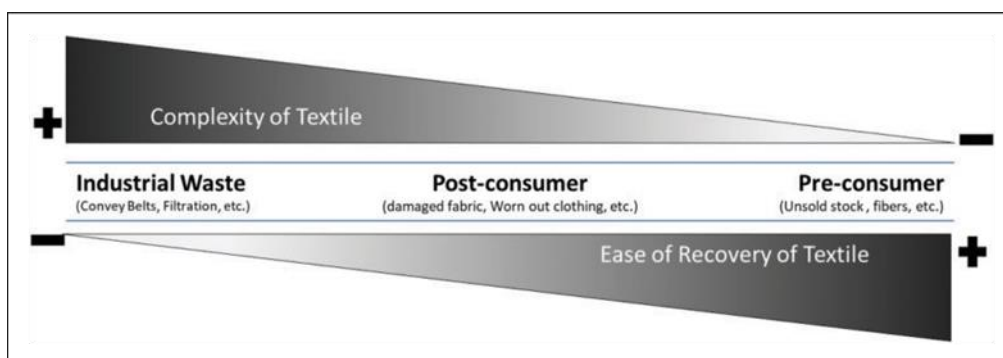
+

Complexity of Textile

−

**Industrial Waste**
(Convey Belts, Filtration, etc.)

**Post-consumer**
(damaged fabric, Worn out clothing, etc.)

**Pre-consumer**
(Unsold stock , fibers, etc.)

−

Ease of Recovery of Textile

+